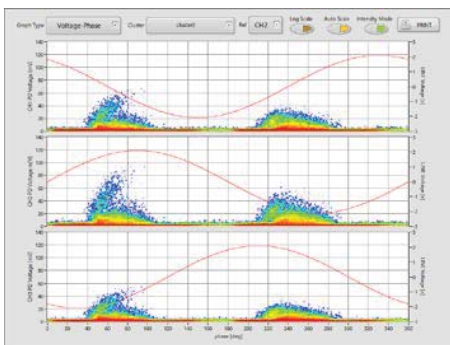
Graph Type Voltage Phase Cluster cluster0 Ref CH2 Log Scale Auto Scale Intensity Mode PRINT

140
120
100
80
60
40
20
0
CH1 PD Voltage [mV]
CH1 Voltage [V]

140
120
100
80
60
40
20
0
CH2 PD Voltage [mV]
CH2 Voltage [V]

140
120
100
80
60
40
20
0
CH3 PD Voltage [mV]
CH3 Voltage [V]

0 20 40 60 80 100 120 140 160 180 200 220 240 260 280 300 320 340 360
phase [deg]